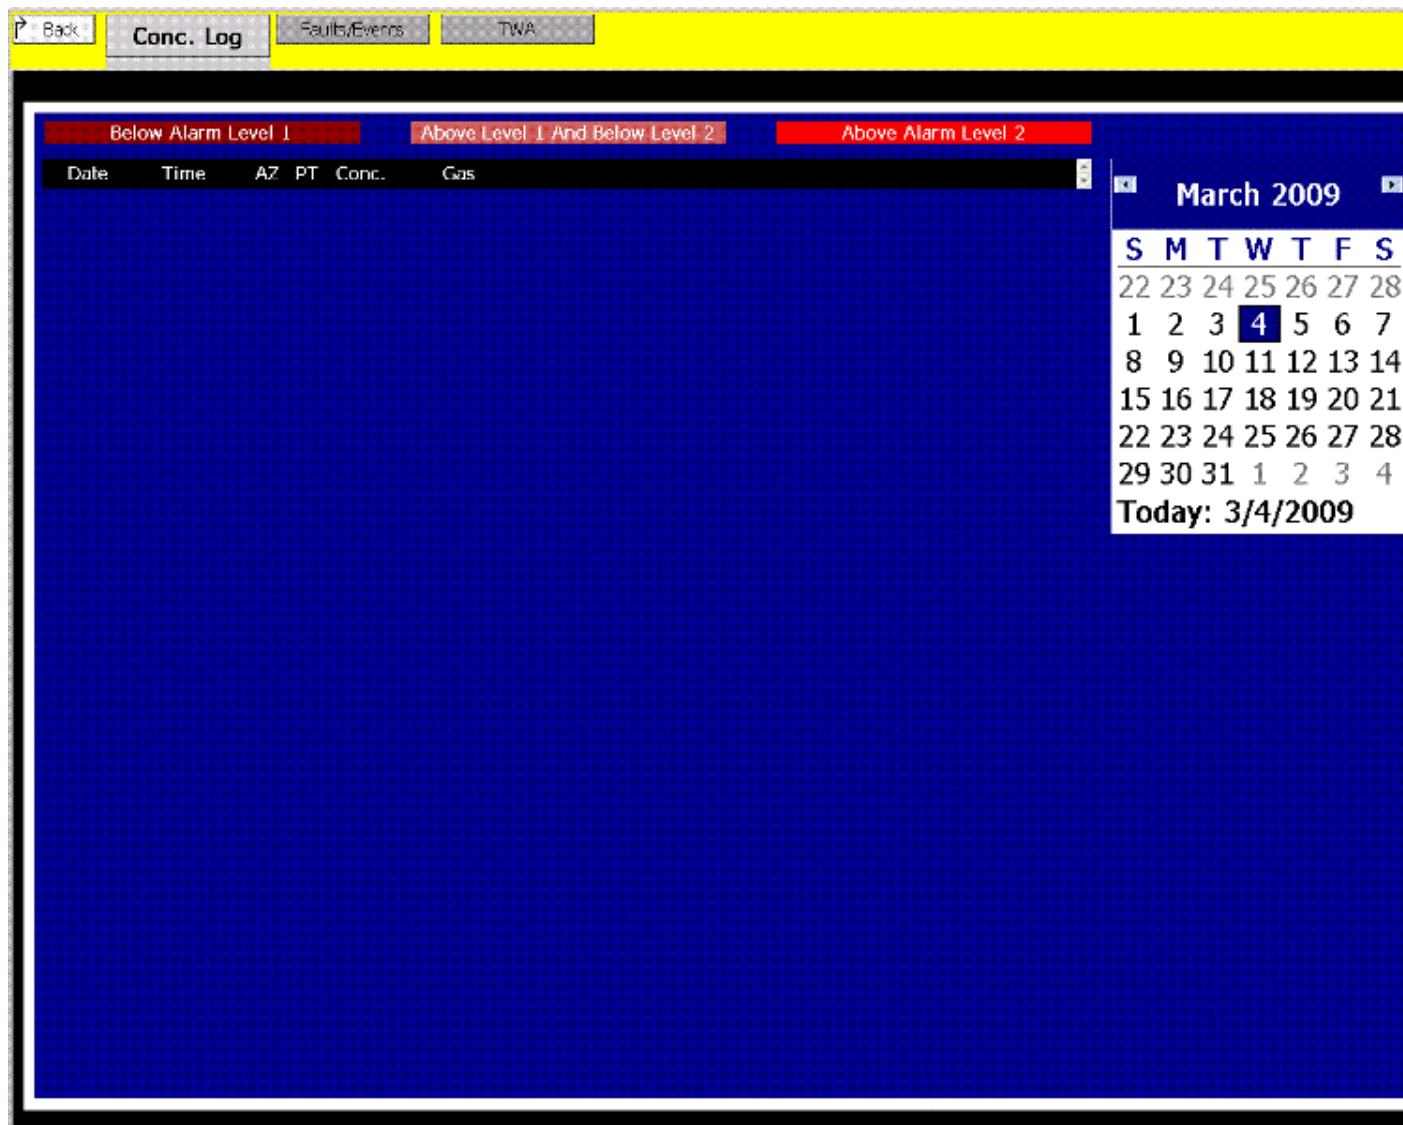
Back
Conc. Log
Faults/Events
TWA

Below Alarm Level 1
Above Level 1 And Below Level 2
Above Alarm Level 2

Date Time AZ PT Conc. Gas

March 2009

| S | M | T | W | T | F | S |
|---|---|---|---|---|---|---|
| 22 | 23 | 24 | 25 | 26 | 27 | 28 |
| 1 | 2 | 3 | 4 | 5 | 6 | 7 |
| 8 | 9 | 10 | 11 | 12 | 13 | 14 |
| 15 | 16 | 17 | 18 | 19 | 20 | 21 |
| 22 | 23 | 24 | 25 | 26 | 27 | 28 |
| 29 | 30 | 31 | 1 | 2 | 3 | 4 |

Today: 3/4/2009